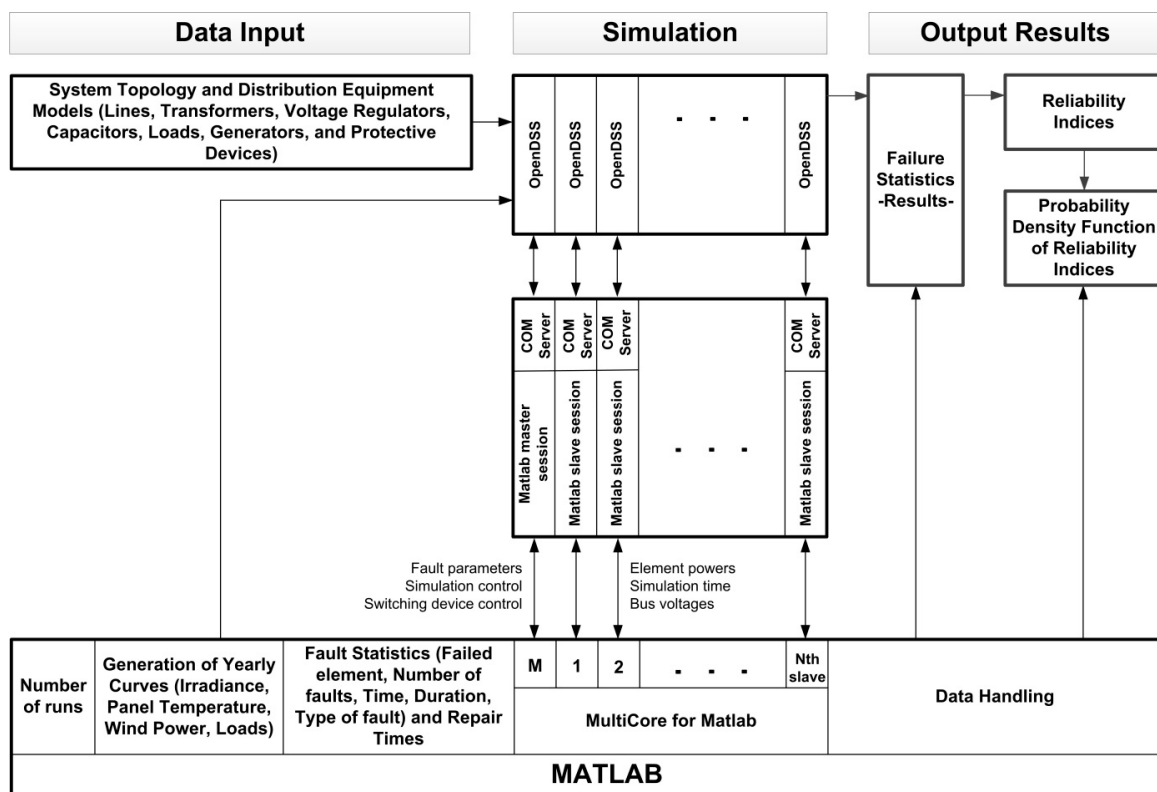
Data Input

Simulation

Output Results

System Topology and Distribution Equipment Models (Lines, Transformers, Voltage Regulators, Capacitors, Loads, Generators, and Protective Devices)

OpenDSS

OpenDSS

OpenDSS

- - -

OpenDSS

Failure Statistics -Results-

Reliability Indices

Probability Density Function of Reliability Indices

COM Server

COM Server

COM Server

COM Server

Matlab master session

Matlab slave session

Matlab slave session

- - -

Matlab slave session

Fault parameters
Simulation control
Switching device control

Element powers
Simulation time
Bus voltages

| Number of runs | Generation of Yearly Curves (Irradiance, Panel Temperature, Wind Power, Loads) | Fault Statistics (Failed element, Number of faults, Time, Duration, Type of fault) and Repair Times | M | 1 | 2 | - - - | Nth slave | Data Handling |
|---|---|---|---|---|---|---|---|---|
| | | | MultiCore for Matlab | | | | | |

MATLAB